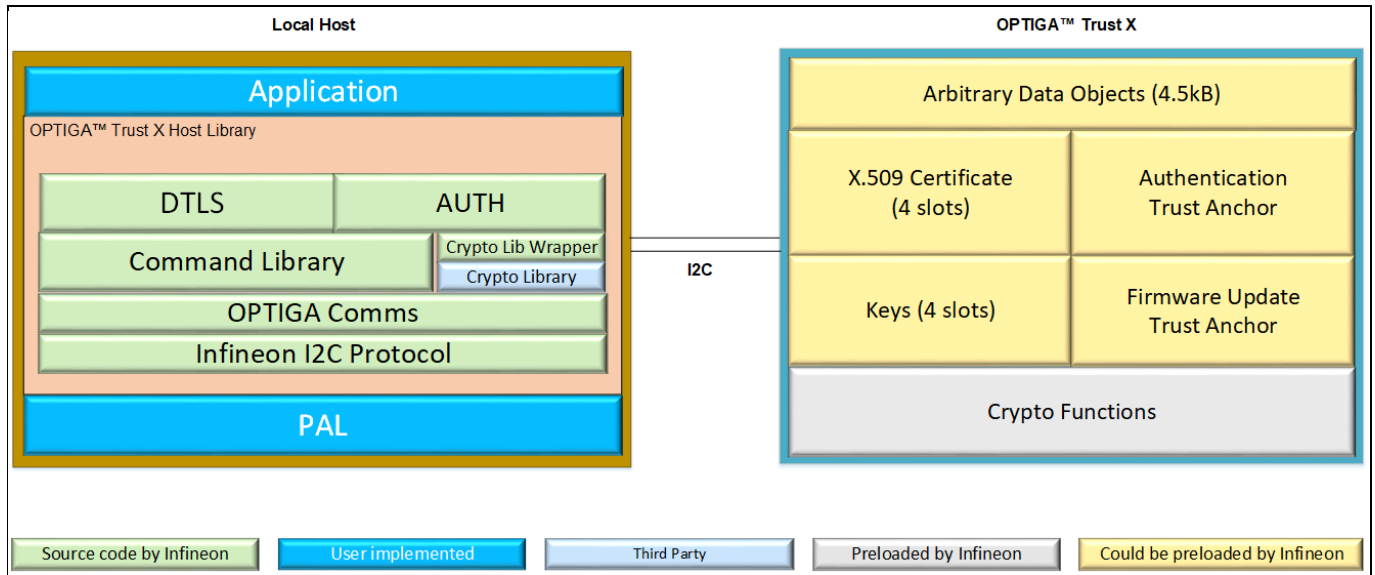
Local Host

Application

OPTIGA™ Trust X Host Library

DTLS

AUTH

Command Library

Crypto Lib Wrapper

Crypto Library

OPTIGA Comms

Infineon I2C Protocol

PAL

I2C

OPTIGA™ Trust X

Arbitrary Data Objects (4.5kB)

X.509 Certificate (4 slots)

Authentication Trust Anchor

Keys (4 slots)

Firmware Update Trust Anchor

Crypto Functions

Source code by Infineon

User implemented

Third Party

Preloaded by Infineon

Could be preloaded by Infineon